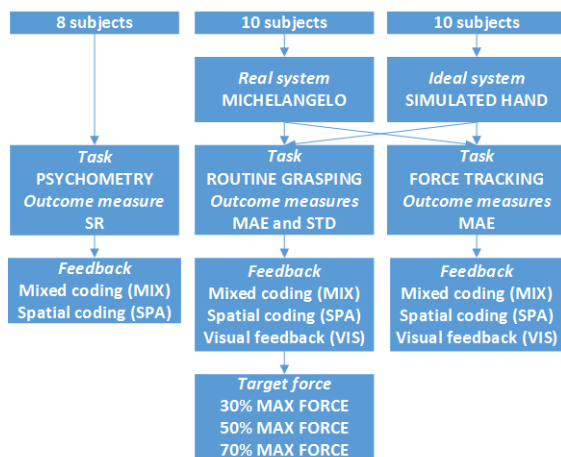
8 subjects

10 subjects

10 subjects

Real system
MICHELANGELO

Ideal system
SIMULATED HAND

Task
PSYCHOMETRY
Outcome measure
SR

Task
ROUTINE GRASPING
Outcome measures
MAE and STD

Task
FORCE TRACKING
Outcome measures
MAE

Feedback
Mixed coding (MIX)
Spatial coding (SPA)

Feedback
Mixed coding (MIX)
Spatial coding (SPA)
Visual feedback (VIS)

Feedback
Mixed coding (MIX)
Spatial coding (SPA)
Visual feedback (VIS)

Target force
30% MAX FORCE
50% MAX FORCE
70% MAX FORCE